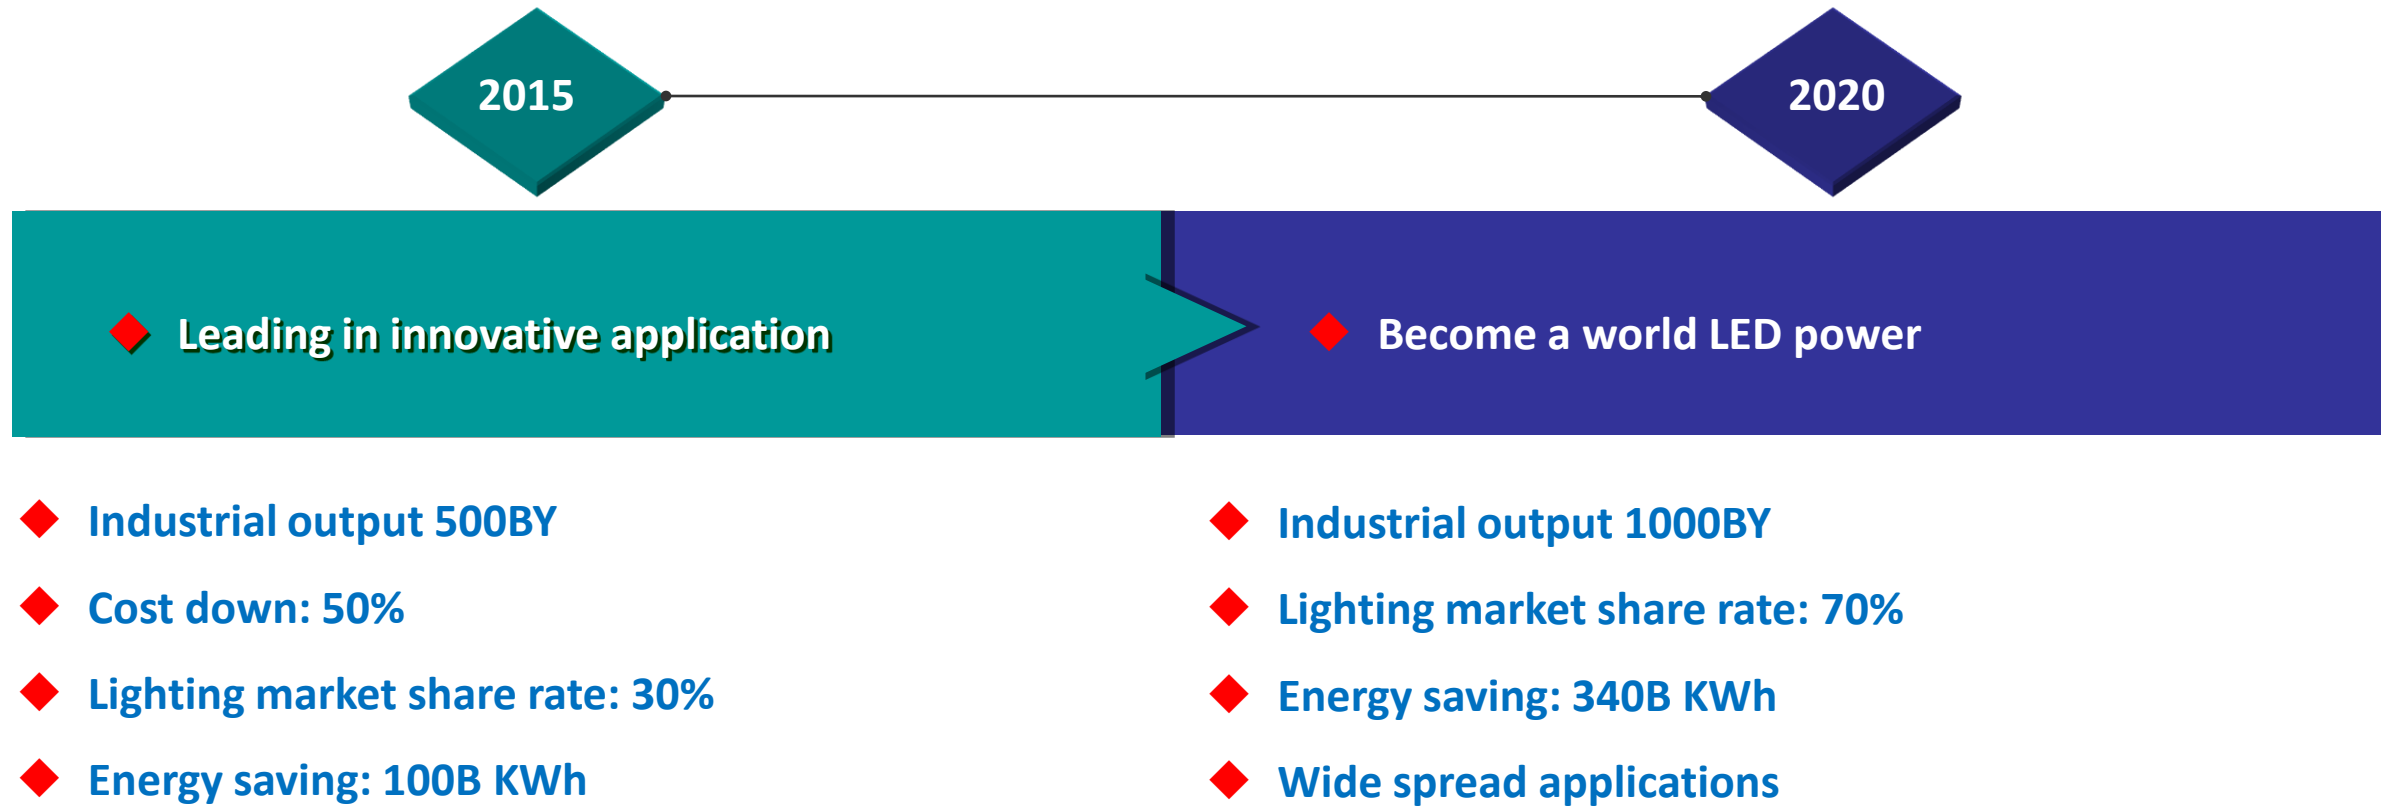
2015

2020

Leading in innovative application

Become a world LED power

Industrial output 500BY

Cost down: 50%

Lighting market share rate: 30%

Energy saving: 100B KWh

Industrial output 1000BY

Lighting market share rate: 70%

Energy saving: 340B KWh

Wide spread applications